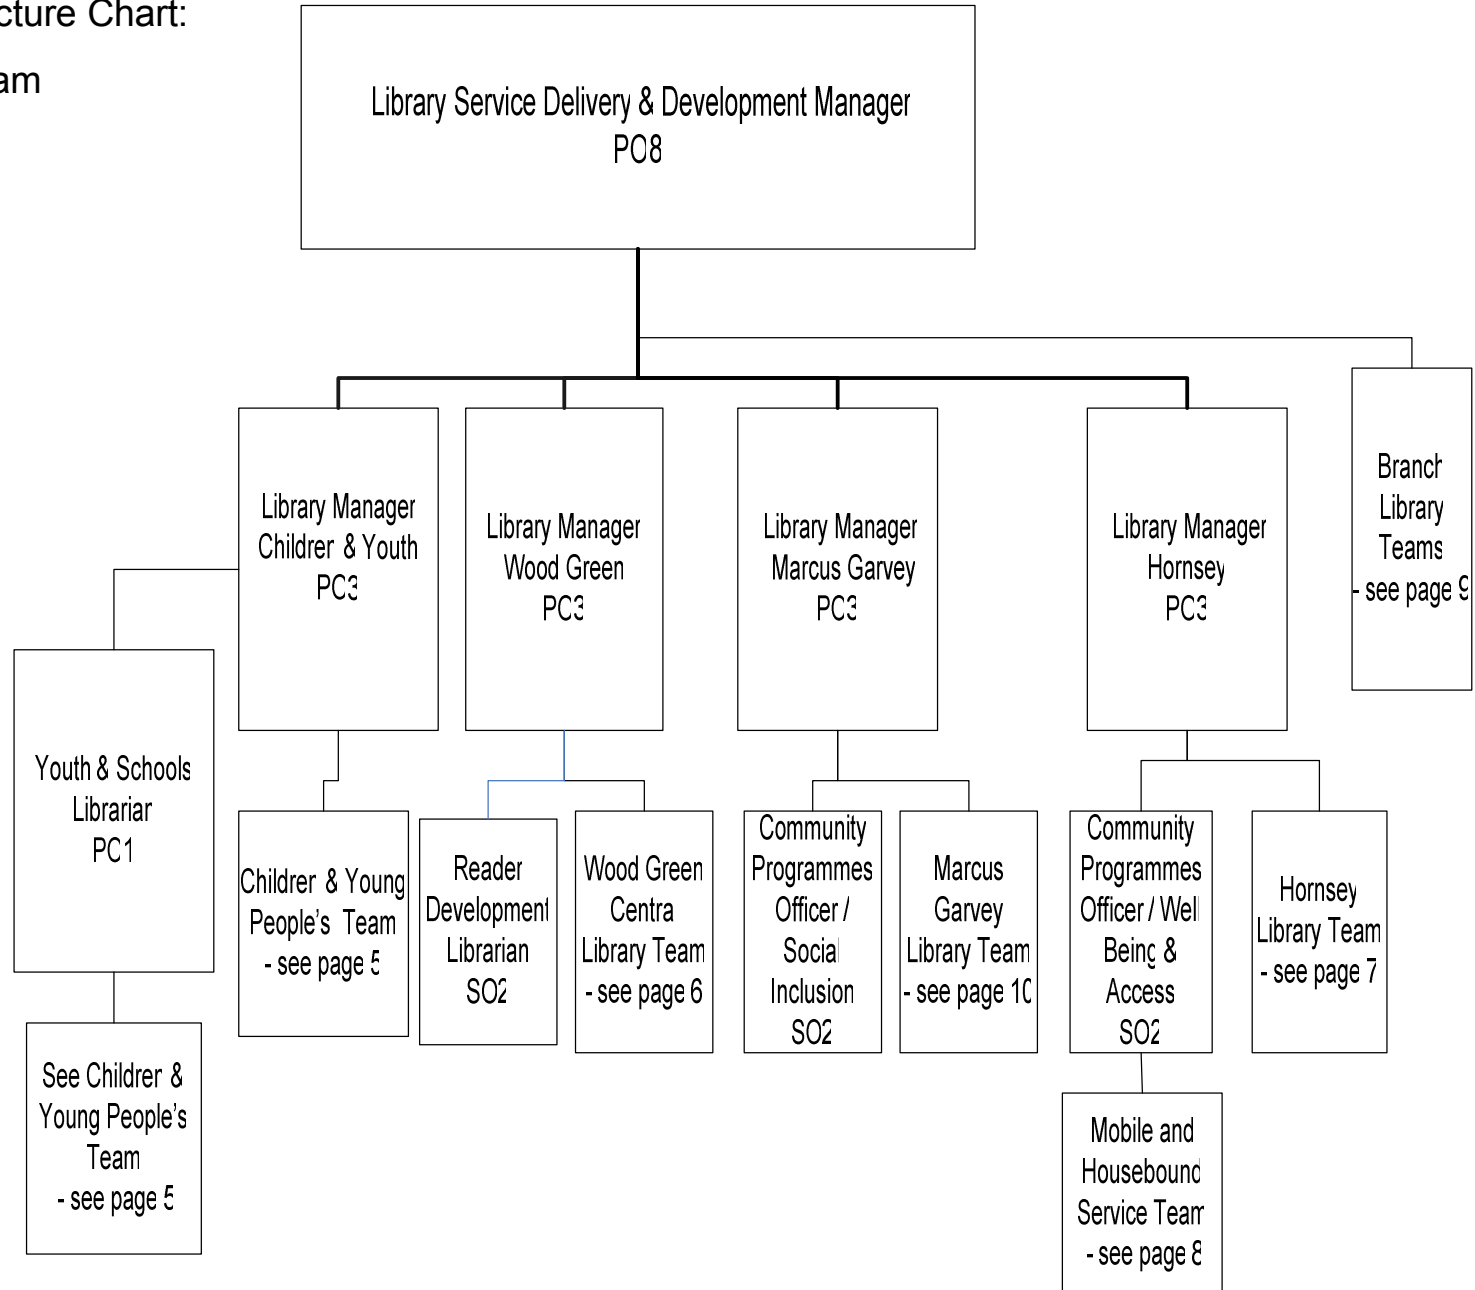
cture Chart:

am

Library Service Delivery & Development Manager
PO8

Library Manager
Children & Youth
PC3

Library Manager
Wood Green
PC3

Library Manager
Marcus Garvey
PC3

Library Manager
Hornsey
PC3

Branch
Library
Teams
- see page 9

Youth & Schools
Librarian
PC1

See Children &
Young People's
Team
- see page 5

Children & Young
People's Team
- see page 5

Reader
Development
Librarian
SO2

Wood Green
Central
Library Team
- see page 6

Community
Programmes
Officer /
Social
Inclusion
SO2

Marcus
Garvey
Library Team
- see page 10

Community
Programmes
Officer / Well
Being &
Access
SO2

Hornsey
Library Team
- see page 7

Mobile and
Housebound
Service Team
- see page 8